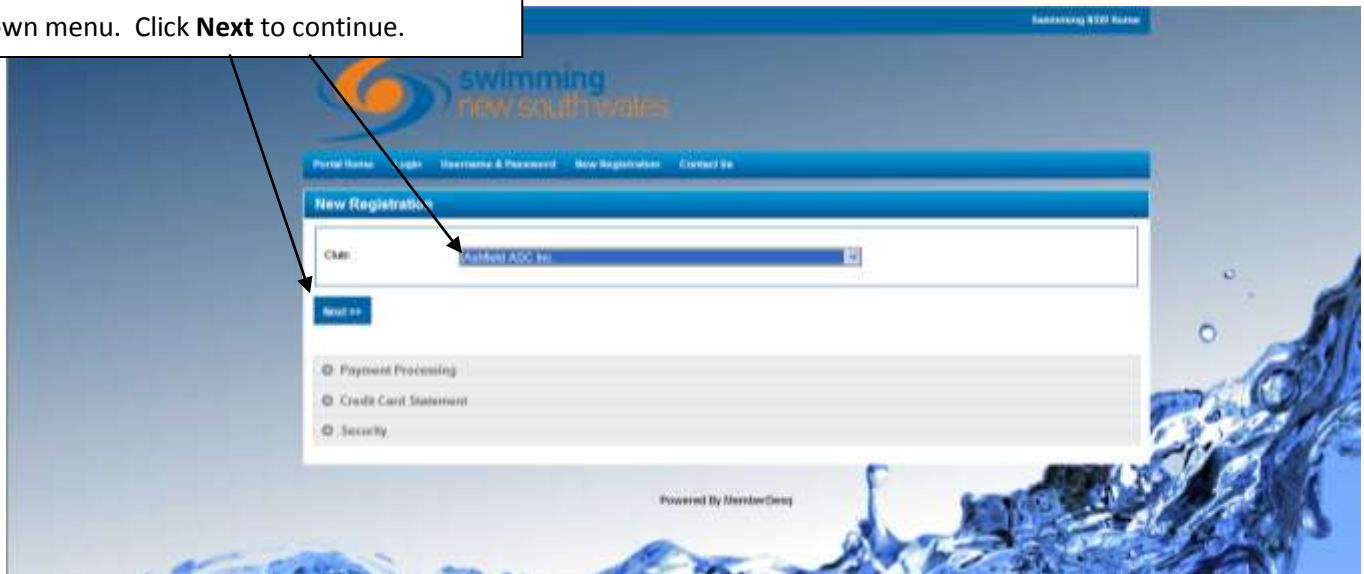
wn menu. Click **Next** to continue.

Swimming NSW Home

swimming
new south wales

Portal Home Login Username & Password New Registration Contact Us

New Registration

Club: Ashfield ASC Inc.

Next >>

Payment Processing

Credit Card Statement

Security

Powered By MemberDesq